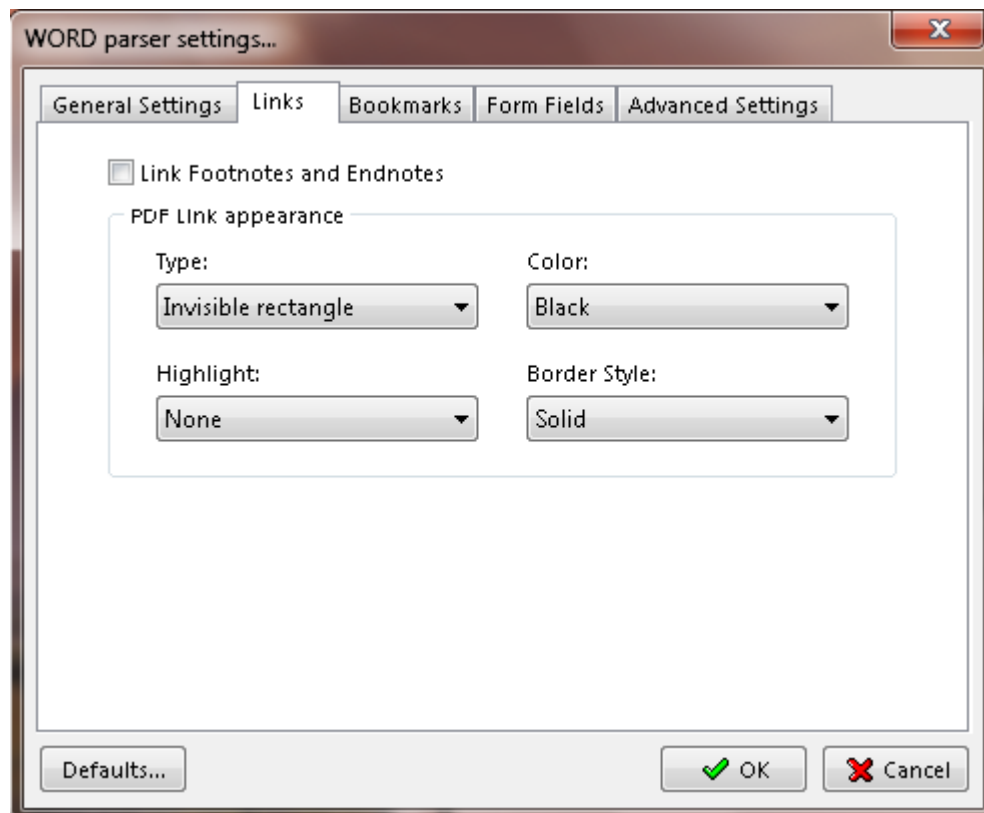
WORD parser settings...

General Settings | Links | Bookmarks | Form Fields | Advanced Settings

Link Footnotes and Endnotes

PDF Link appearance

Type:
Invisible rectangle

Color:
Black

Highlight:
None

Border Style:
Solid

Defaults...

OK

Cancel